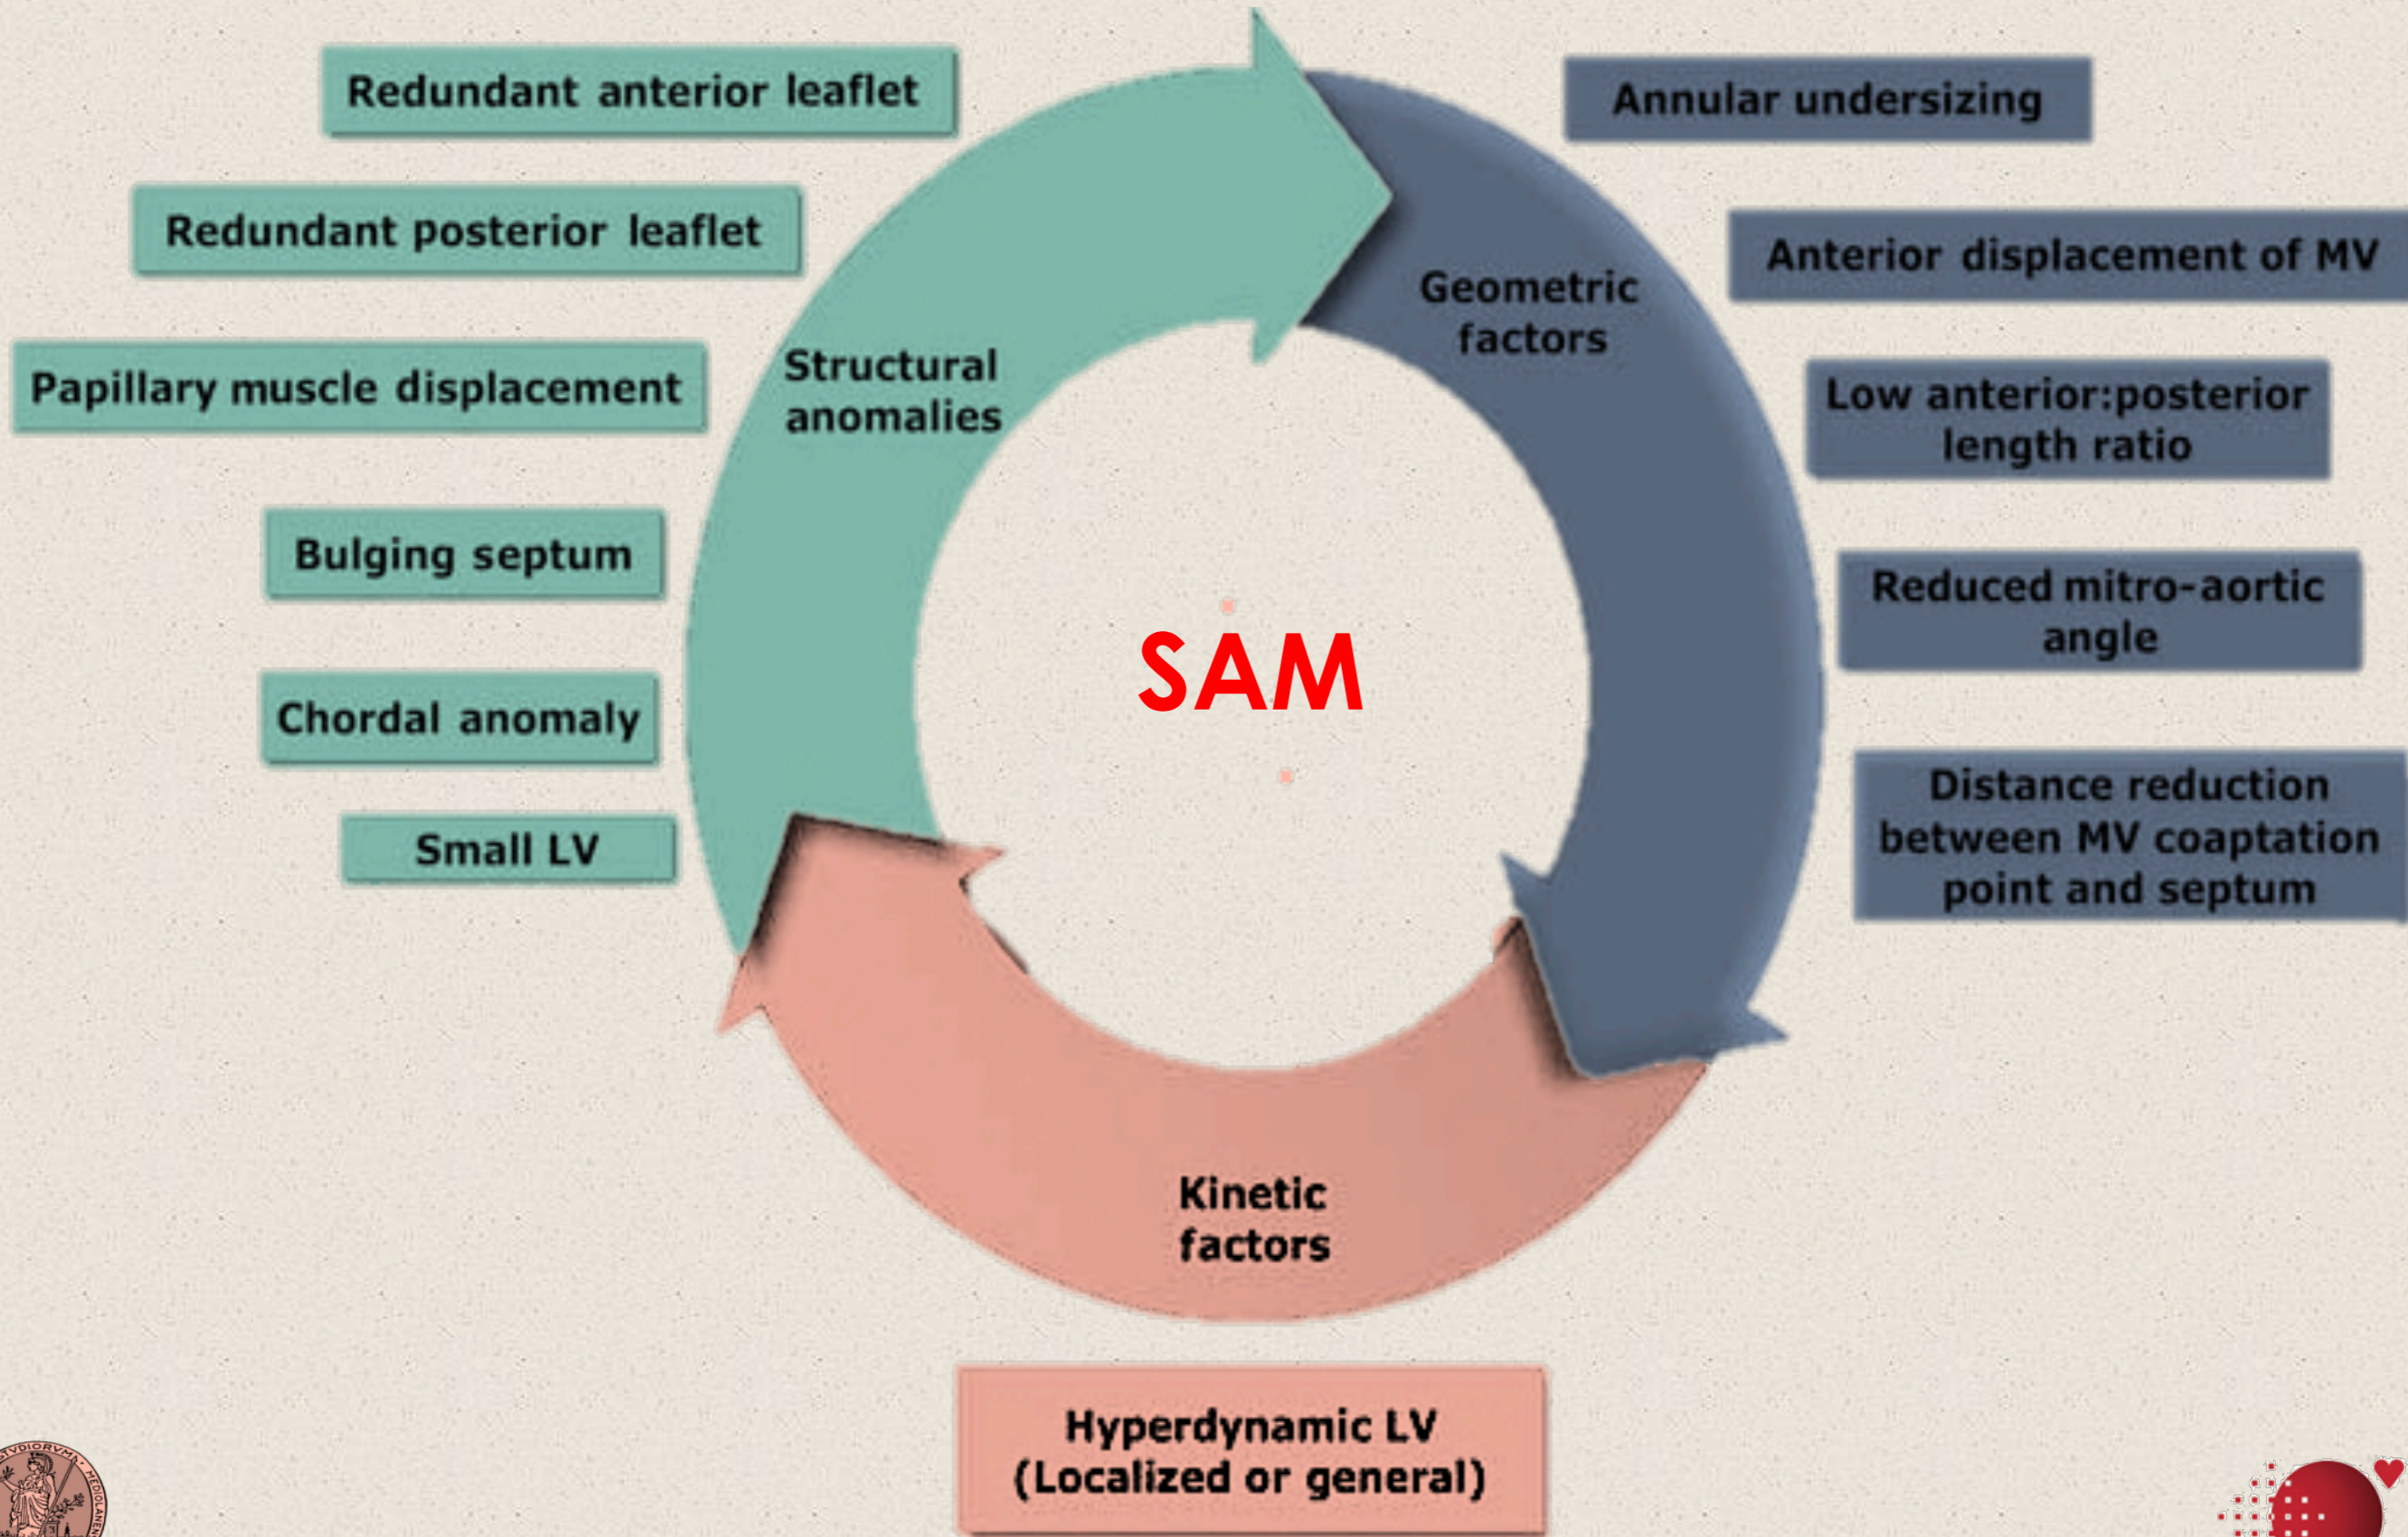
Redundant anterior leaflet

Redundant posterior leaflet

Papillary muscle displacement

Bulging septum

Chordal anomaly

Small LV

Structural anomalies

Geometric factors

Annular undersizing

Anterior displacement of MV

Low anterior:posterior length ratio

Reduced mitro-aortic angle

Distance reduction between MV coaptation point and septum

SAM

Kinetic factors

Hyperdynamic LV (Localized or general)

STVDIORVM MEDIOLANENSIS